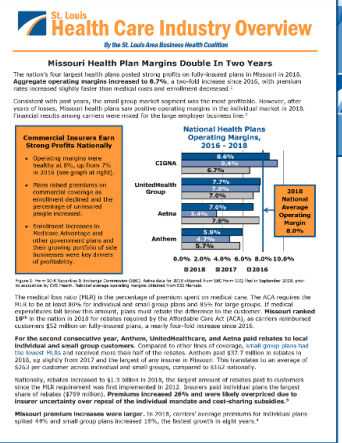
St. Louis
Health Care Industry Overview
By the St. Louis Area Business Coalition

Missouri Health Plan Margins Double In Two Years

The nation's four largest health plans posted strong profits on fully-insured plans in Missouri in 2018. Aggregate operating margins increased to 8.7%, a two-fold increase since 2016, with premium rates increased slightly faster than medical costs and enrollment decreased.¹

Consistent with past years, the small group market segment was the most profitable. However, after years of losses, Missouri health plans saw positive operating margins in the individual market in 2018. Financial results among carriers were mixed for the large employer business line.²

Commercial Insurers Earn Strong Profits Nationally

• Operating margins were healthy at 8%, up from 7% in 2016 (see graph at right).

• Plans raised premiums on commercial coverage as enrollment declined and the percentage of uninsured people increased.

• Enrollment increases in Medicare Advantage and other government plans and their growing portfolio of side businesses were key drivers of profitability.

National Health Plans Operating Margins, 2016 - 2018

CIGNA 8.6% 8.4% 6.7%

UnitedHealth Group 7.7% 7.0% 7.0%

Aetna 7.6% 3.4% 7.8%

Anthem 5.9% 4.7% 5.7%

2018 National Average Operating Margin 8.0%

0.0% 2.0% 4.0% 6.0% 8.0% 10.0%

■2018 ■2017 □2016

Figure 1: Form 10-K Securities & Exchange Commission (SEC). Aetna data for 2018 obtained from SEC Form 10Q filed in September 2018, prior to acquisition by CVS Health. National average operating margins obtained from KCG Markets.

The medical loss ratio (MLR) is the percentage of premium spent on medical care. The ACA requires the MLR to be at least 80% for individual and small group plans and 85% for large groups. If medical expenditures fall below this amount, plans must rebate the difference to the customer. Missouri ranked 10th in the nation in 2018 for rebates required by the Affordable Care Act (ACA), as carriers reimbursed customers $52 million on fully-insured plans, a nearly four-fold increase since 2016.

For the second consecutive year, Anthem, UnitedHealthcare, and Aetna paid rebates to local individual and small group customers. Compared to other lines of coverage, small group plans had the lowest MLRs and received more than half of the rebates. Anthem paid $37.7 million in rebates in 2018, up slightly from 2017 and the largest of any insurer in Missouri. This translates to an average of $263 per customer across individual and small group, compared to $162 nationally.

Nationally, rebates increased to $1.3 billion in 2018, the largest amount of rebates paid to customers since the MLR requirement was first implemented in 2012. Insurers paid individual plans the largest share of rebates ($799 million). Premiums increased 26% and were likely overpriced due to insurer uncertainty over repeal of the individual mandate and cost-sharing subsidies.³

Missouri premium increases were larger. In 2018, carriers' average premiums for individual plans spiked 44% and small group plans increased 10%, the fastest growth in eight years.⁴